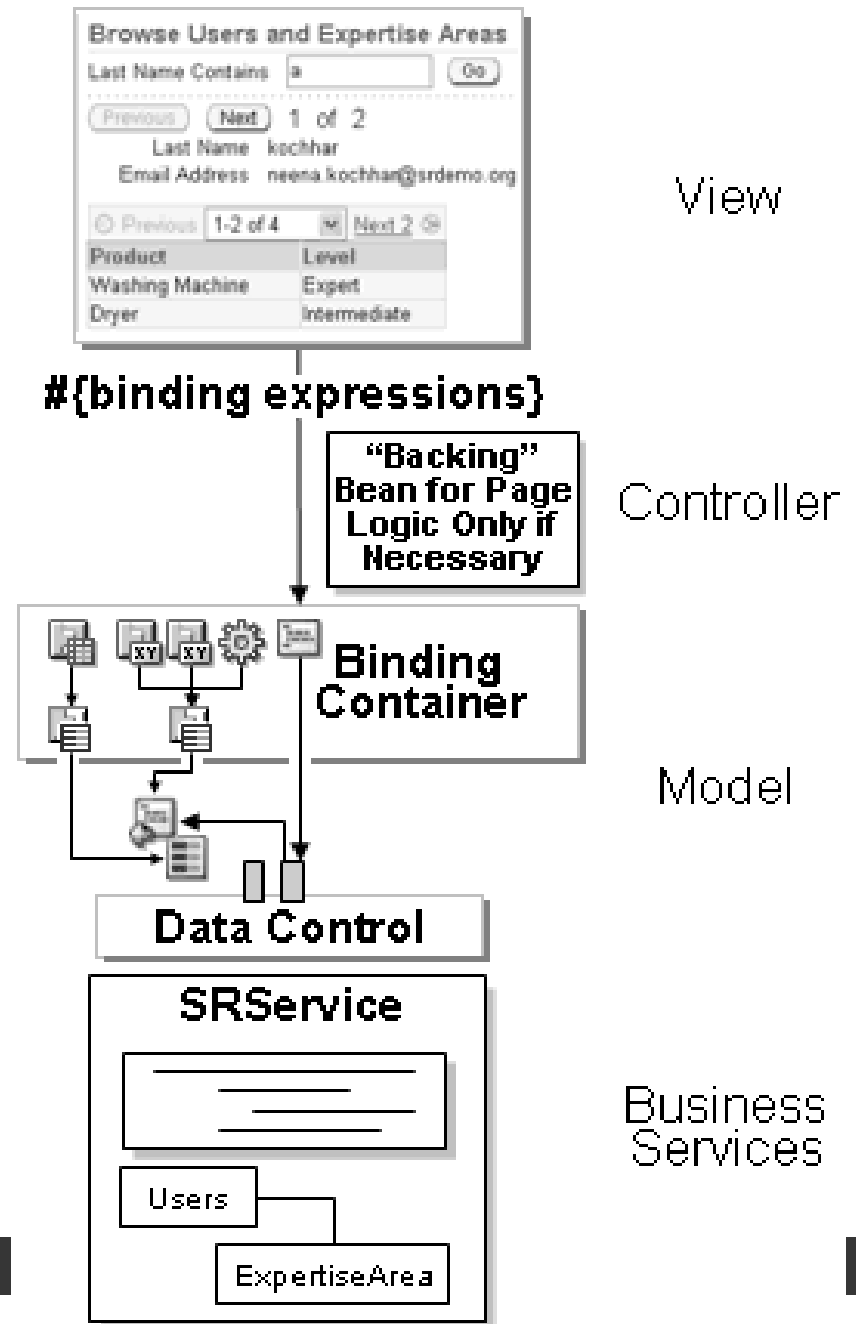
Browse Users and Expertise Areas

Last Name Contains a Go

Previous Next 1 of 2

Last Name kochhar

Email Address neena.kochhar@srdemo.org

Previous 1-2 of 4 Next 2

| Product | Level |
|---|---|
| Washing Machine | Expert |
| Dryer | Intermediate |

View

#{binding expressions}

"Backing" Bean for Page Logic Only if Necessary

Controller

XY XY

Binding Container

Model

Data Control

SRService

Business Services

Users

ExpertiseArea